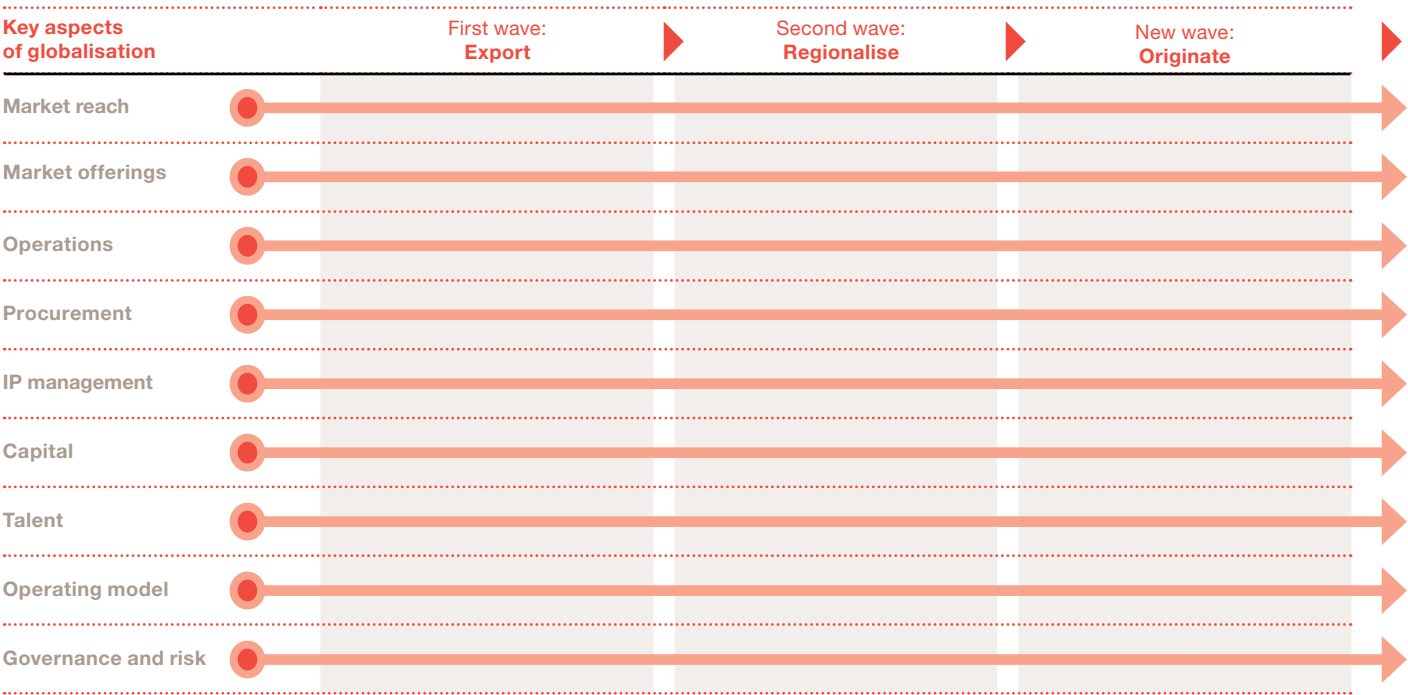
| Key aspects of globalisation | First wave: **Export** | Second wave: **Regionalise** | New wave: **Originate** |
|---|---|---|---|
| Market reach | | | |
| Market offerings | | | |
| Operations | | | |
| Procurement | | | |
| IP management | | | |
| Capital | | | |
| Talent | | | |
| Operating model | | | |
| Governance and risk | | | |